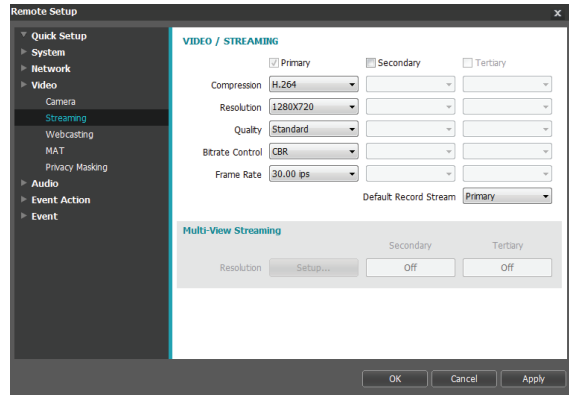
Remote Setup
x

Quick Setup
System
Network
Video
Camera
Streaming
Webcasting
MAT
Privacy Masking
Audio
Event Action
Event

VIDEO / STREAMING

| | Primary | Secondary | Tertiary |
|---|---|---|---|
| Compression | H.264 | | |
| Resolution | 1280X720 | | |
| Quality | Standard | | |
| Bitrate Control | CBR | | |
| Frame Rate | 30.00 ips | | |

Default Record Stream Primary

Multi-View Streaming

| | | Secondary | Tertiary |
|---|---|---|---|
| Resolution | Setup... | Off | Off |

OK Cancel Apply